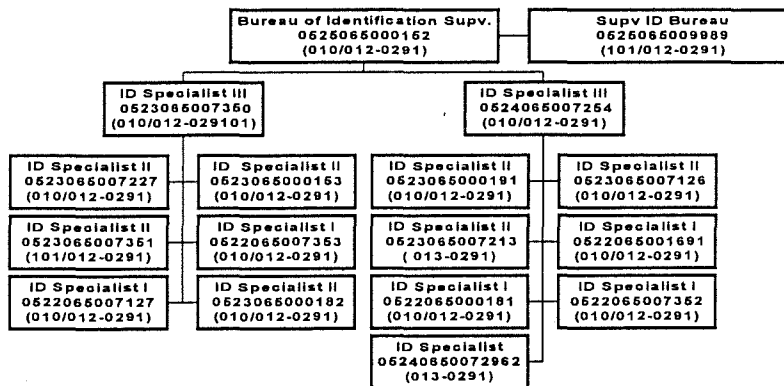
Bureau of Identification Supv.
0525065000152
(010/012-0291)

Supv ID Bureau
0525065009989
(101/012-0291)

ID Specialist III
0523065007350
(010/012-029101)

ID Specialist III
0524065007254
(010/012-0291)

ID Specialist II
0523065007227
(010/012-0291)

ID Specialist II
0523065000153
(010/012-0291)

ID Specialist II
0523065007351
(101/012-0291)

ID Specialist I
0522065007353
(010/012-0291)

ID Specialist I
0522065007127
(010/012-0291)

ID Specialist II
0523065000182
(010/012-0291)

ID Specialist II
0523065000191
(010/012-0291)

ID Specialist II
0523065007126
(010/012-0291)

ID Specialist II
0523065007213
( 013-0291)

ID Specialist I
0522065001691
(010/012-0291)

ID Specialist I
0522065000181
(010/012-0291)

ID Specialist I
0522065007352
(010/012-0291)

ID Specialist
05240650072962
(013-0291)